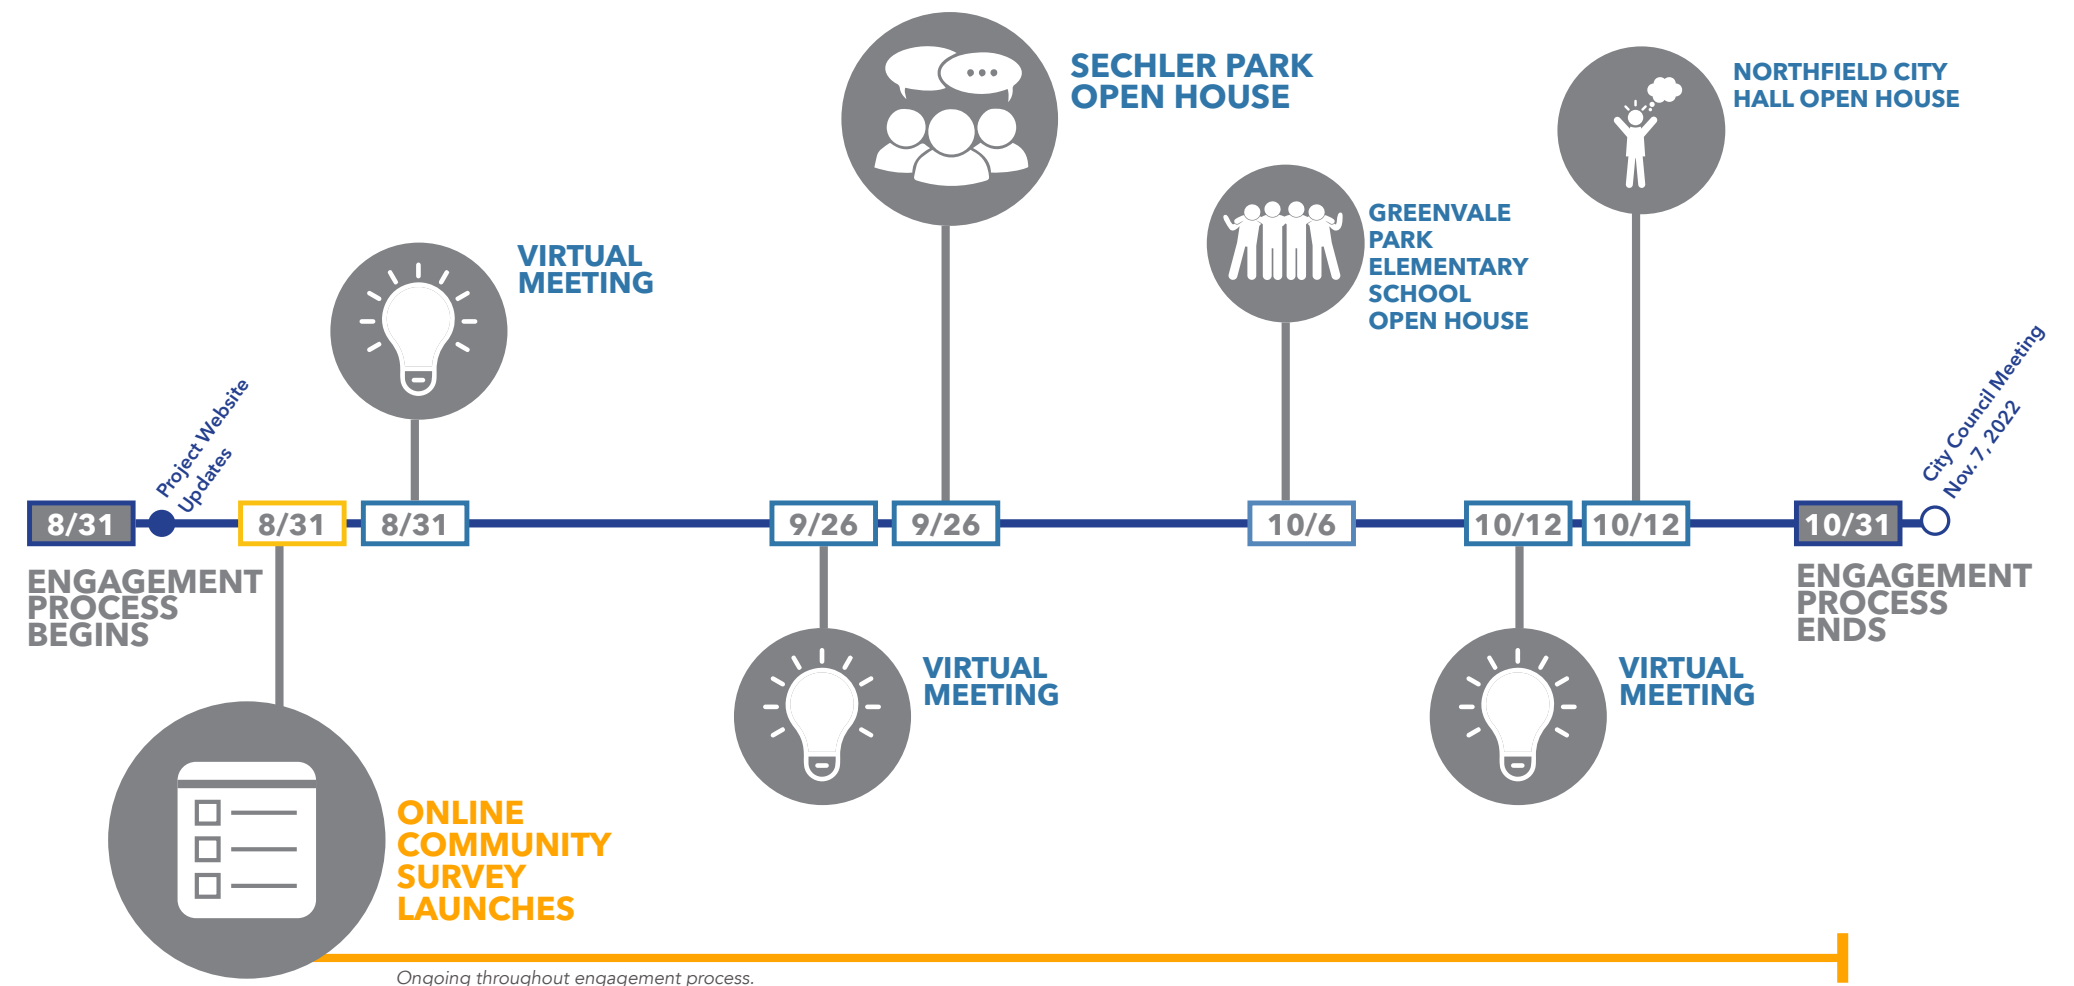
SECHLER PARK OPEN HOUSE

NORTHFIELD CITY HALL OPEN HOUSE

GREENVALE PARK ELEMENTARY SCHOOL OPEN HOUSE

VIRTUAL MEETING

Project Website Updates

City Council Meeting Nov. 7, 2022

8/31

8/31

8/31

9/26

9/26

10/6

10/12

10/12

10/31

ENGAGEMENT PROCESS BEGINS

ENGAGEMENT PROCESS ENDS

VIRTUAL MEETING

VIRTUAL MEETING

ONLINE COMMUNITY SURVEY LAUNCHES

Ongoing throughout engagement process.